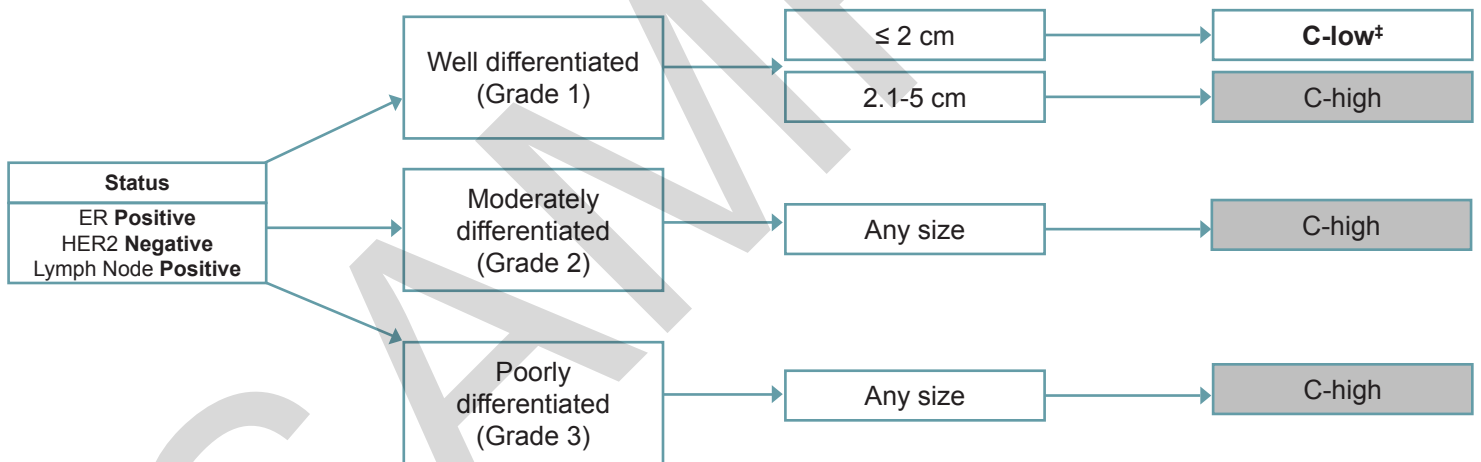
Status

ER **Positive**
HER2 **Negative**
Lymph Node **Positive**

Well differentiated (Grade 1)

Moderately differentiated (Grade 2)

Poorly differentiated (Grade 3)

≤ 2 cm

2.1-5 cm

Any size

Any size

**C-low‡**

C-high

C-high

C-high